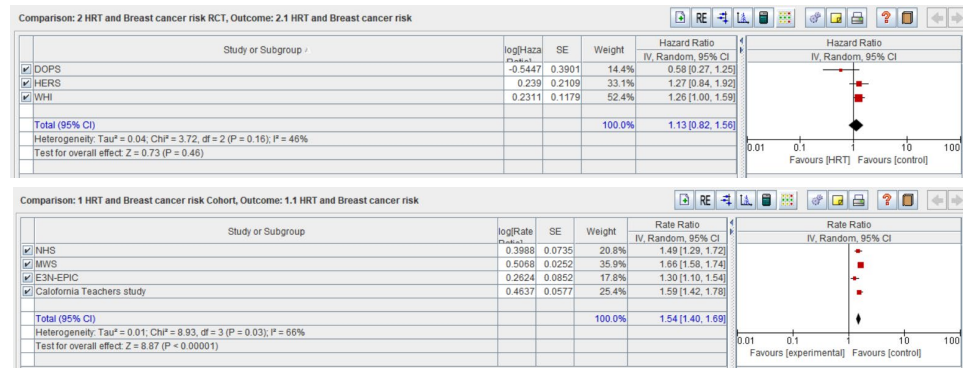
Comparison: 2 HRT and Breast cancer risk RCT, Outcome: 2.1 HRT and Breast cancer risk

RE

| Study or Subgroup | log[Hazard Ratio] | SE | Weight | Hazard Ratio IV, Random, 95% CI |
|---|---|---|---|---|
| DOPS | -0.5447 | 0.3901 | 14.4% | 0.58 [0.27, 1.25] |
| HERS | 0.239 | 0.2109 | 33.1% | 1.27 [0.84, 1.92] |
| WHI | 0.2311 | 0.1179 | 52.4% | 1.26 [1.00, 1.59] |
| Total (95% CI) | | | 100.0% | 1.13 [0.82, 1.56] |
| Heterogeneity: Tau² = 0.04; Chi² = 3.72, df = 2 (P = 0.16); I² = 46% | | | | |
| Test for overall effect: Z = 0.73 (P = 0.46) | | | | |

Hazard Ratio
IV, Random, 95% CI
0.01 0.1 1 10 100
Favours [HRT] Favours [control]

Comparison: 1 HRT and Breast cancer risk Cohort, Outcome: 1.1 HRT and Breast cancer risk

RE

| Study or Subgroup | log[Rate Ratio] | SE | Weight | Rate Ratio IV, Random, 95% CI |
|---|---|---|---|---|
| NHS | 0.3988 | 0.0735 | 20.8% | 1.49 [1.29, 1.72] |
| MWS | 0.5068 | 0.0252 | 35.9% | 1.66 [1.58, 1.74] |
| E3N-EPIC | 0.2624 | 0.0852 | 17.8% | 1.30 [1.10, 1.54] |
| California Teachers study | 0.4637 | 0.0577 | 25.4% | 1.59 [1.42, 1.78] |
| Total (95% CI) | | | 100.0% | 1.54 [1.40, 1.69] |
| Heterogeneity: Tau² = 0.01; Chi² = 8.93, df = 3 (P = 0.03); I² = 66% | | | | |
| Test for overall effect: Z = 8.87 (P < 0.00001) | | | | |

Rate Ratio
IV, Random, 95% CI
0.01 0.1 1 10 100
Favours [experimental] Favours [control]